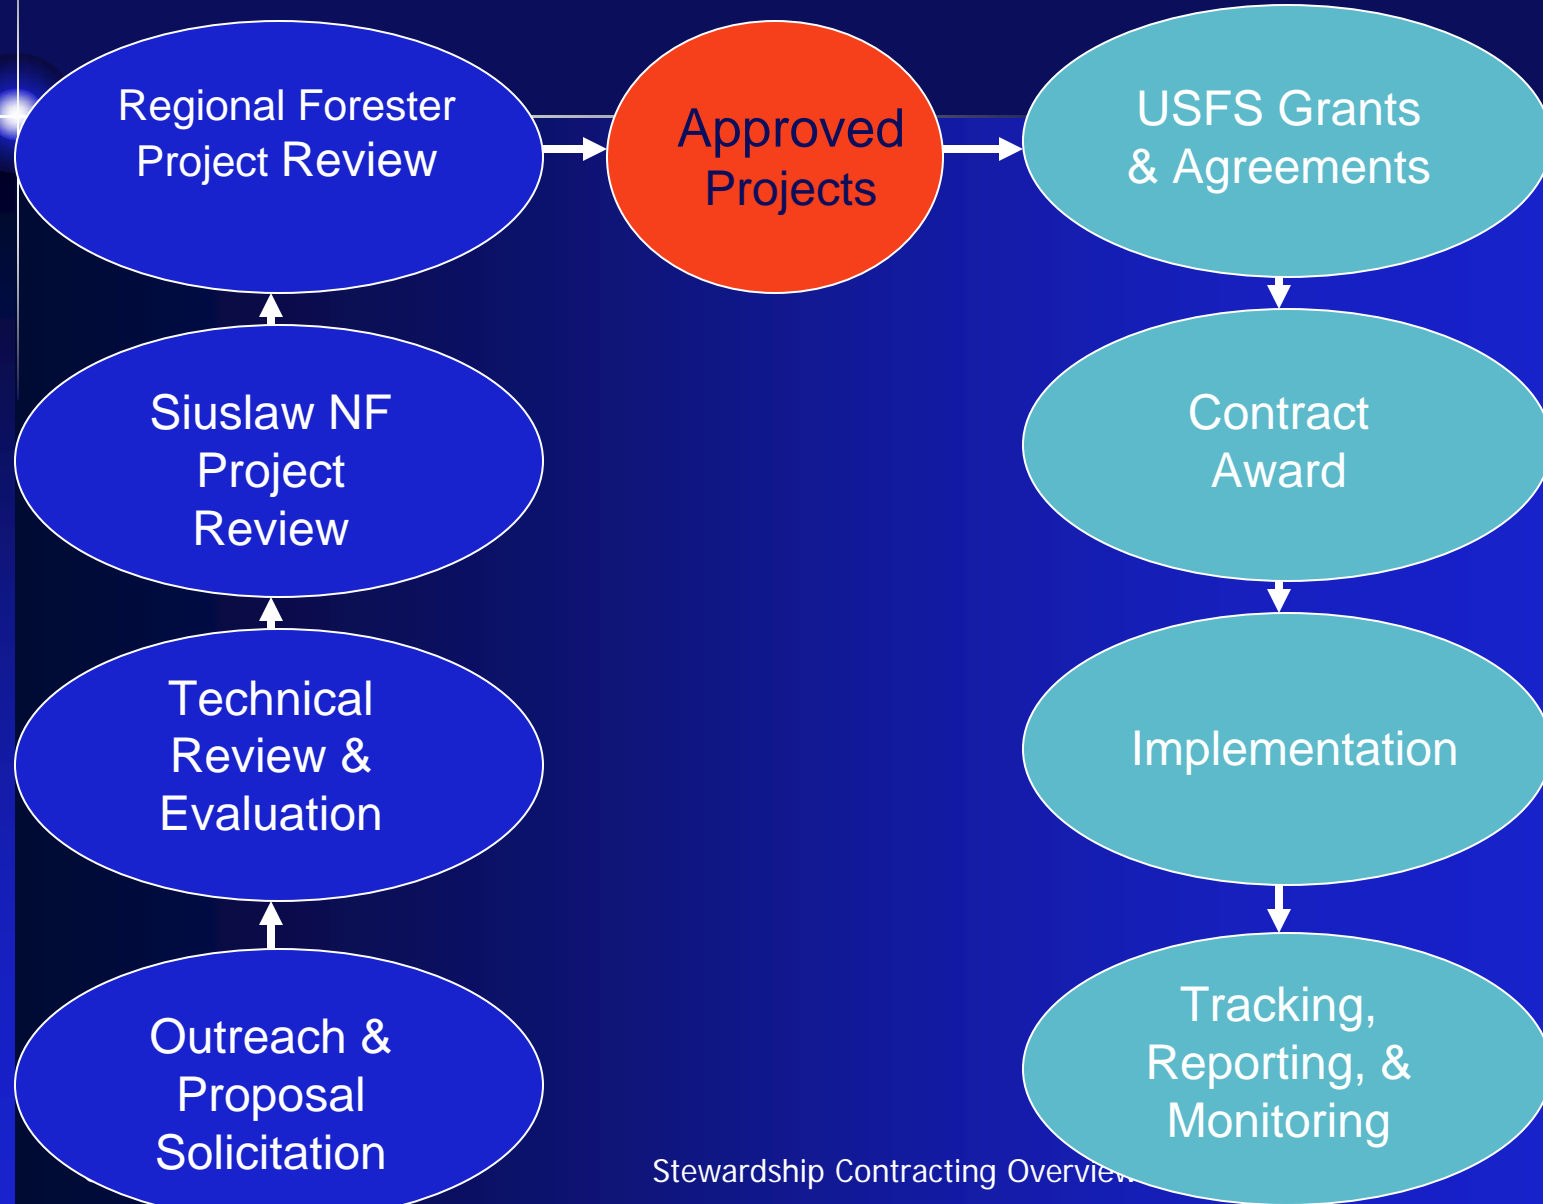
Regional Forester Project Review

Approved Projects

USFS Grants & Agreements

Siuslaw NF Project Review

Contract Award

Technical Review & Evaluation

Implementation

Outreach & Proposal Solicitation

Tracking, Reporting, & Monitoring

Stewardship Contracting Overview